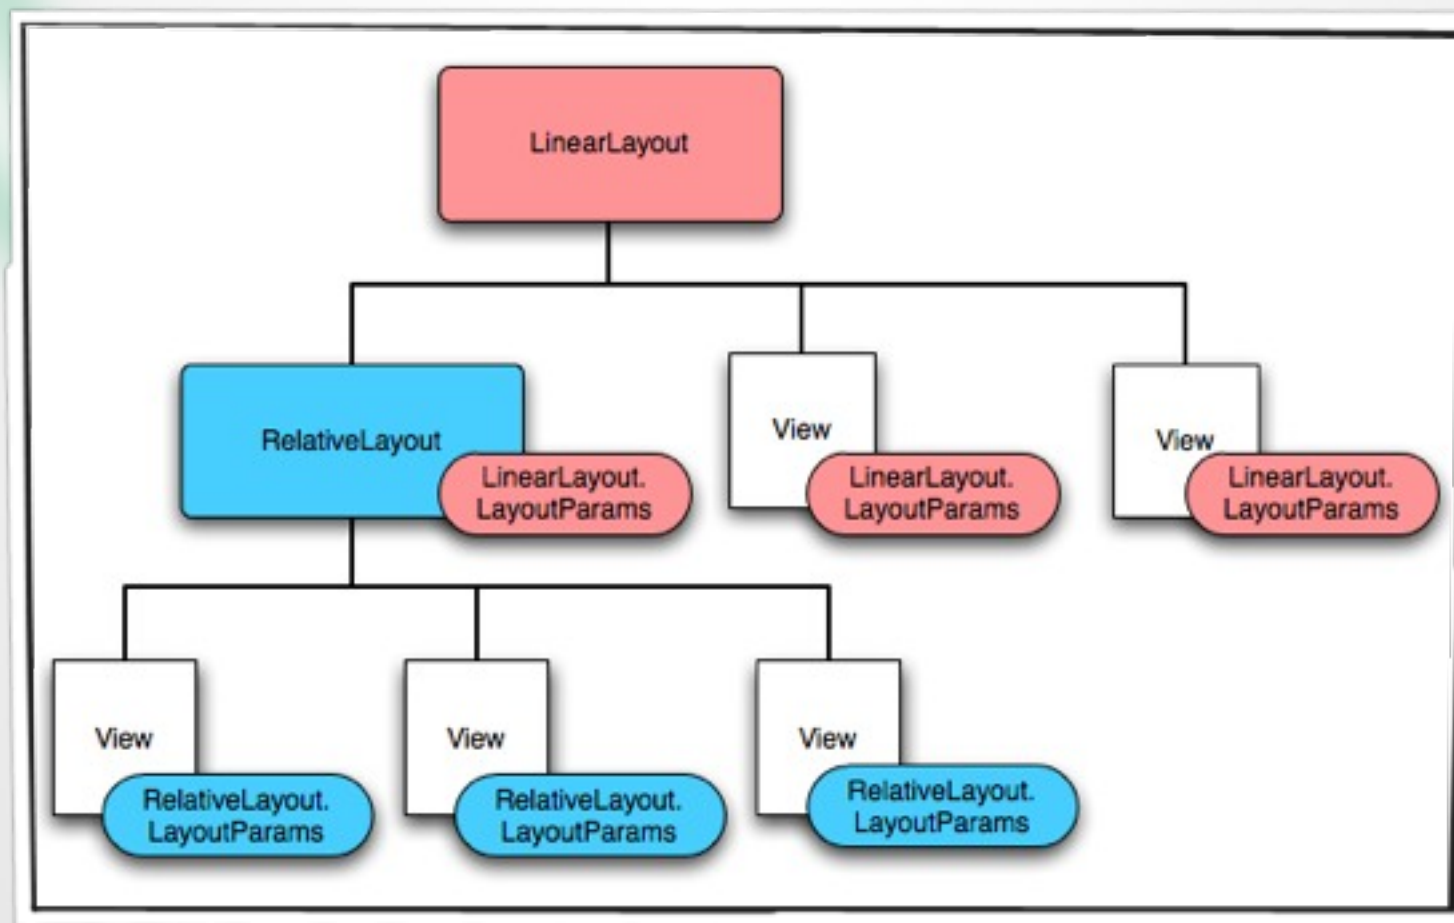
LinearLayout

RelativeLayout
LinearLayout.
LayoutParams

View
LinearLayout.
LayoutParams

View
LinearLayout.
LayoutParams

View
RelativeLayout.
LayoutParams

View
RelativeLayout.
LayoutParams

View
RelativeLayout.
LayoutParams